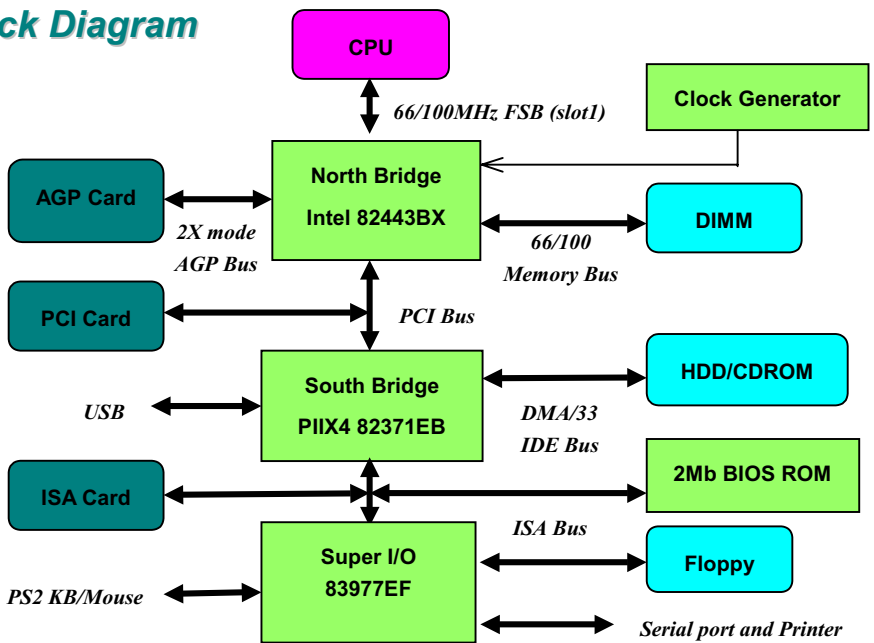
ck Diagram

CPU

66/100MHz FSB (slot1)

Clock Generator

AGP Card

North Bridge

Intel 82443BX

DIMM

2X mode

AGP Bus

66/100

Memory Bus

PCI Card

PCI Bus

South Bridge

PIIX4 82371EB

HDD/CDROM

USB

DMA/33

IDE Bus

ISA Card

2Mb BIOS ROM

ISA Bus

Super I/O

83977EF

Floppy

PS2 KB/Mouse

Serial port and Printer